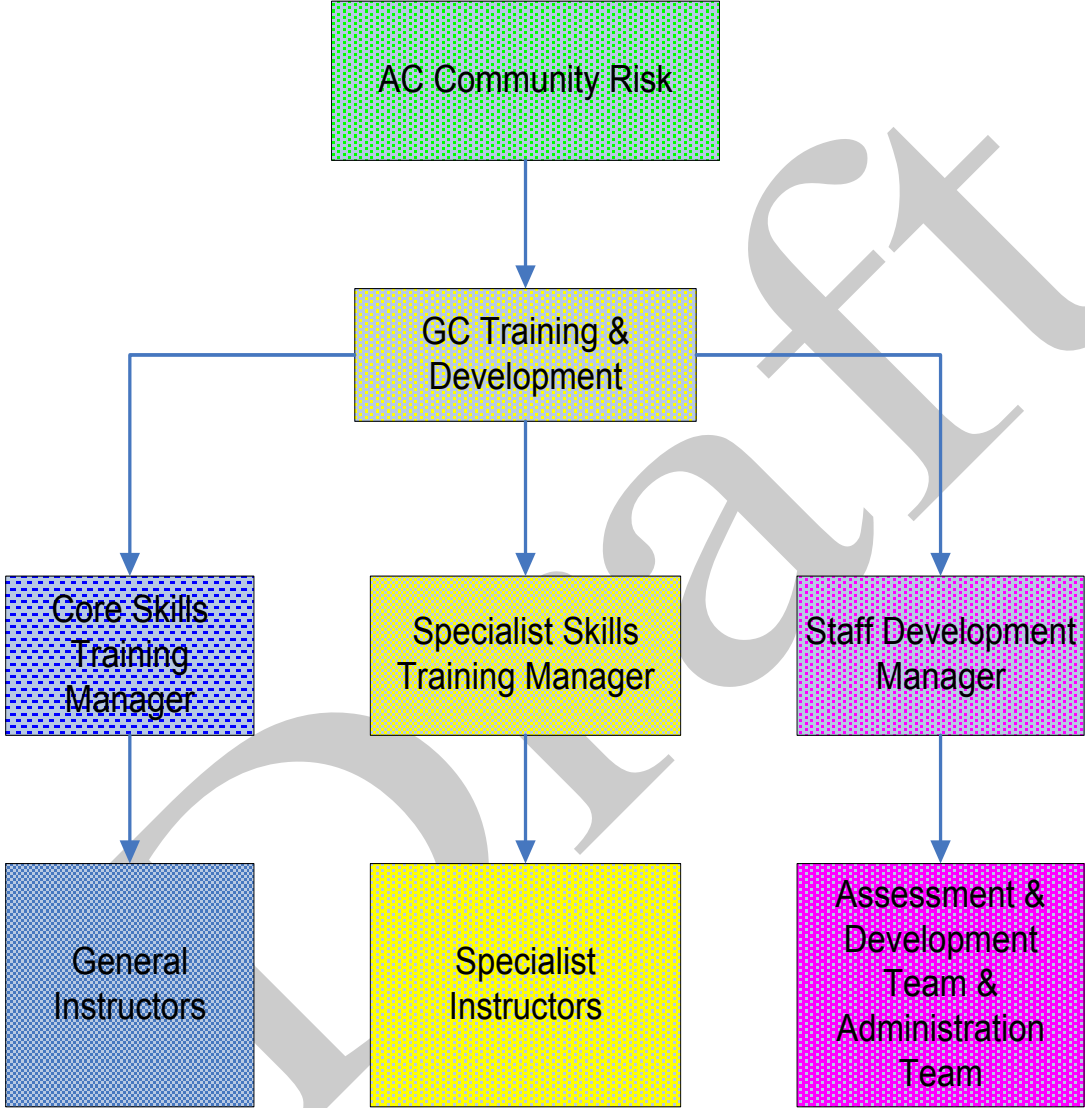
AC Community Risk

GC Training & Development

Core Skills Training Manager

Specialist Skills Training Manager

Staff Development Manager

General Instructors

Specialist Instructors

Assessment & Development Team & Administration Team

Draft